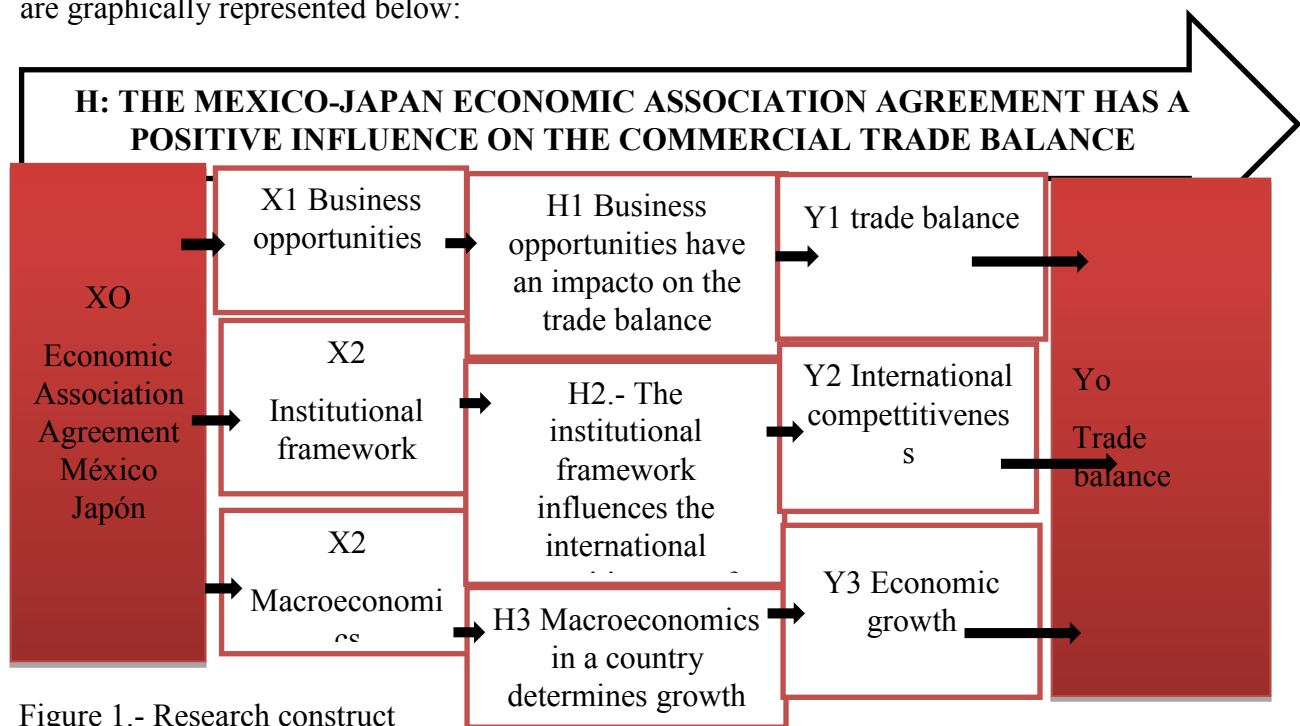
are graphically represented below:

H: THE MEXICO-JAPAN ECONOMIC ASSOCIATION AGREEMENT HAS A POSITIVE INFLUENCE ON THE COMMERCIAL TRADE BALANCE

XO

Economic Association Agreement México Japón

X1 Business opportunities

X2

Institutional framework

X2

Macroeconomi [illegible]

H1 Business opportunities have an impacto on the trade balance

H2.- The institutional framework influences the international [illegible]

H3 Macroeconomics in a country determines growth

Y1 trade balance

Y2 International compettitivenes s

Y3 Economic growth

Yo

Trade balance

Figure 1.- Research construct